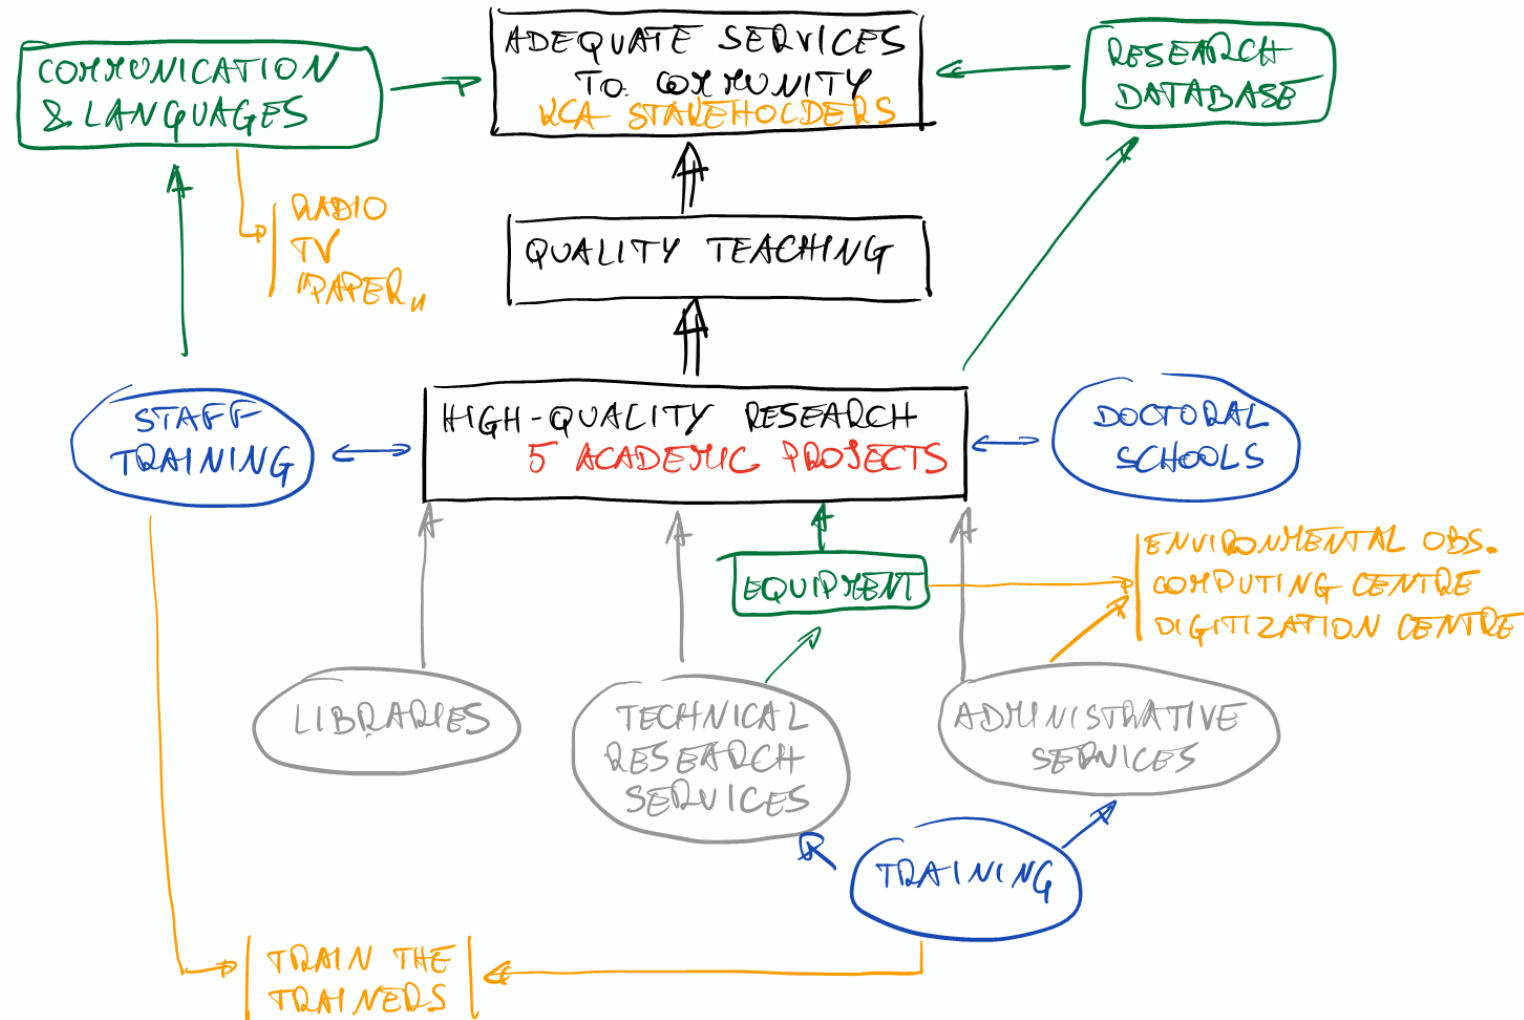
ADEQUATE SERVICES TO COMMUNITY
UCA STAKEHOLDERS

COMMUNICATION & LANGUAGES

RESEARCH DATABASE

RADIO
TV
PAPER,,

QUALITY TEACHING

STAFF TRAINING

HIGH-QUALITY RESEARCH
5 ACADEMIC PROJECTS

DOCTORAL SCHOOLS

EQUIPMENT

ENVIRONMENTAL OBS.
COMPUTING CENTRE
DIGITIZATION CENTRE

LIBRARIES

TECHNICAL RESEARCH SERVICES

ADMINISTRATIVE SERVICES

TRAINING

TRAIN THE TRAINERS